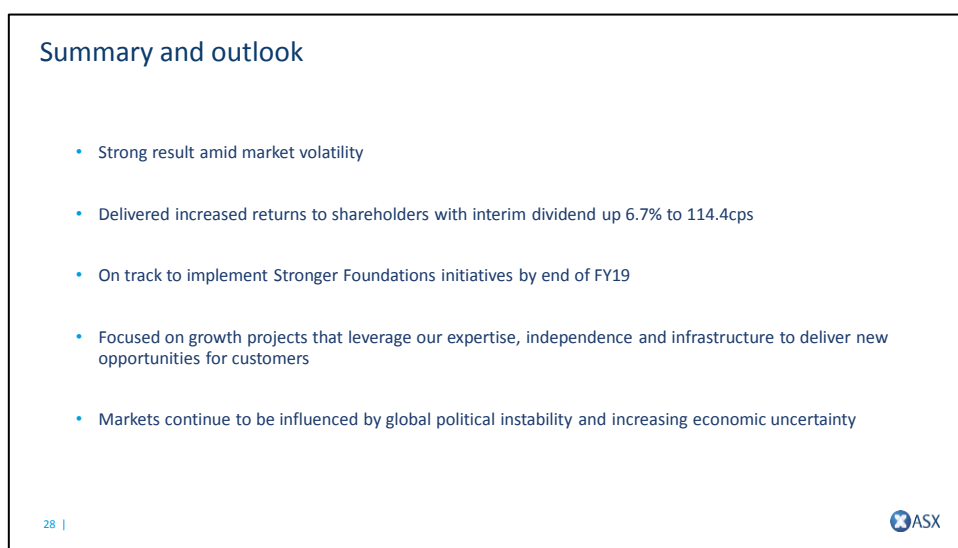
Summary and outlook

- Strong result amid market volatility
- Delivered increased returns to shareholders with interim dividend up 6.7% to 114.4cps
- On track to implement Stronger Foundations initiatives by end of FY19
- Focused on growth projects that leverage our expertise, independence and infrastructure to deliver new opportunities for customers
- Markets continue to be influenced by global political instability and increasing economic uncertainty

28 |

ASX